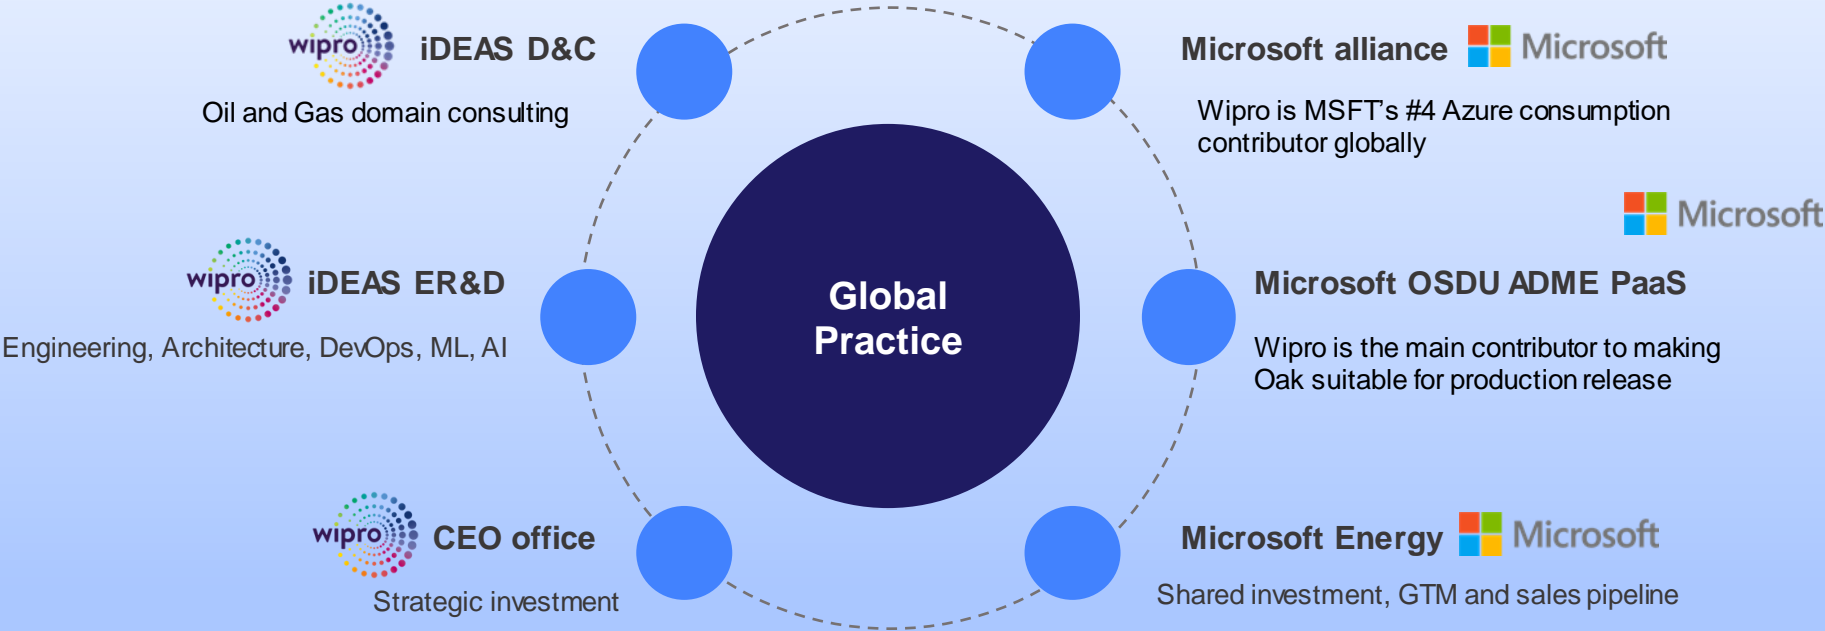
wipro iDEAS D&C

Oil and Gas domain consulting

Microsoft alliance Microsoft

Wipro is MSFT's #4 Azure consumption contributor globally

Microsoft

wipro iDEAS ER&D

Engineering, Architecture, DevOps, ML, AI

Global Practice

Microsoft OSDU ADME PaaS

Wipro is the main contributor to making Oak suitable for production release

wipro CEO office

Strategic investment

Microsoft Energy Microsoft

Shared investment, GTM and sales pipeline